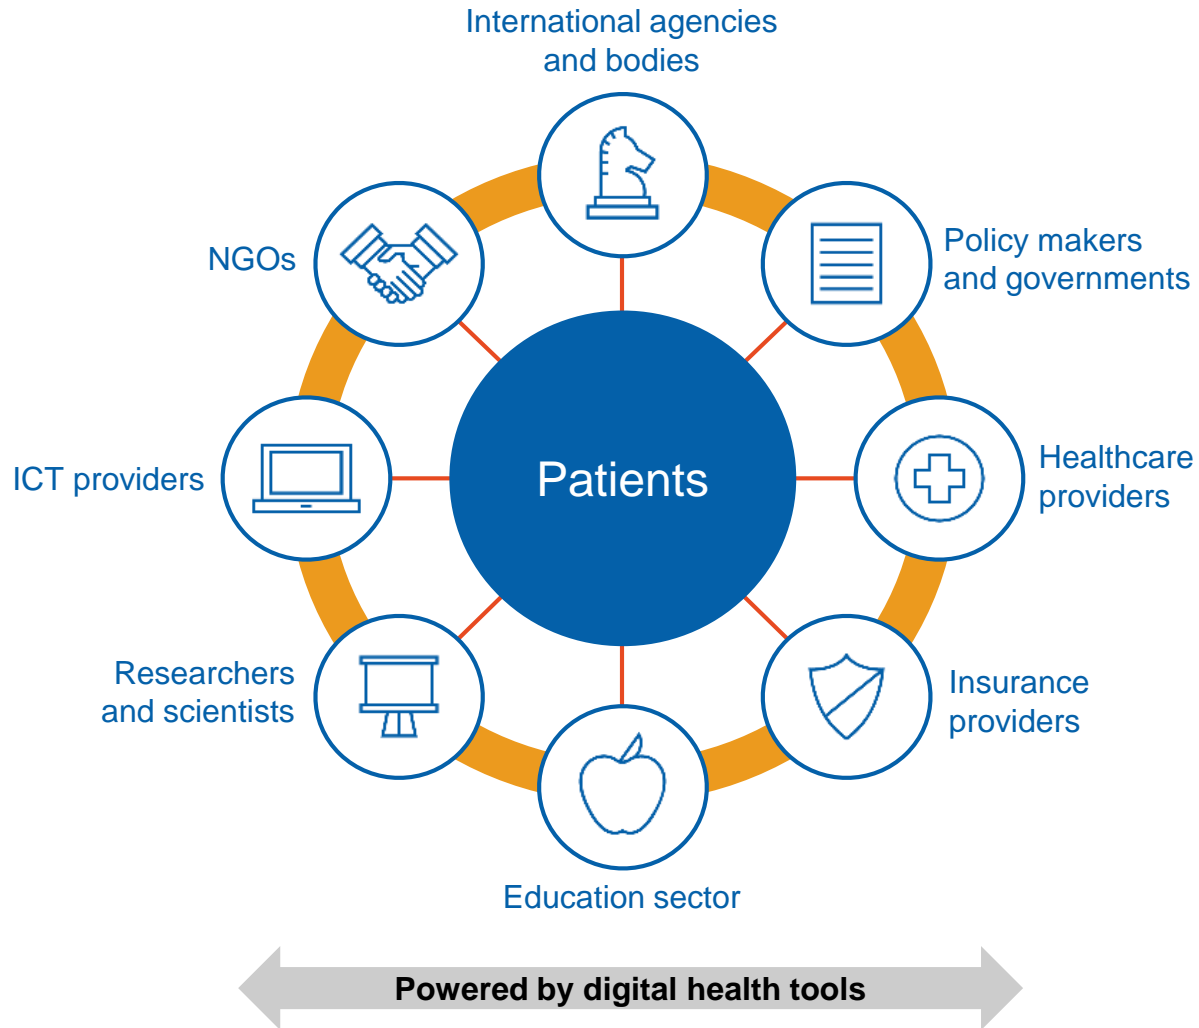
International agencies and bodies

NGOs

Policy makers and governments

Patients

ICT providers

Healthcare providers

Researchers and scientists

Insurance providers

Education sector

Powered by digital health tools